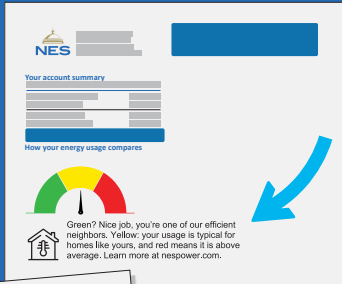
NES

Your account summary

How your energy usage compares

Green? Nice job, you're one of our efficient neighbors. Yellow: your usage is typical for homes like yours, and red means it is above average. Learn more at nespower.com.